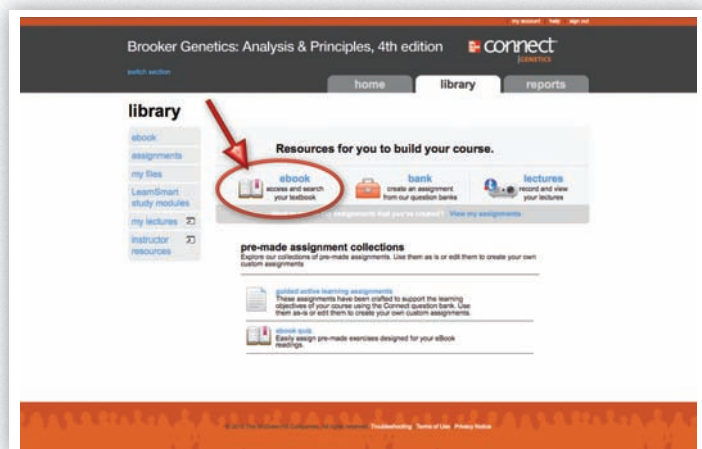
my account help sign out

Brooker Genetics: Analysis & Principles, 4th edition

Connect GENETICS

switch section

home library reports

library

ebook
assignments
my files
LearnSmart study modules
my lectures
instructor resources

Resources for you to build your course.

ebook
access and search your textbook

bank
create an assignment from our question banks

lectures
record and view your lectures

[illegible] assignments that you've created? View my assignments

pre-made assignment collections
Explore our collections of pre-made assignments. Use them as is or edit them to create your own custom assignments

guided active learning assignments
These assignments have been crafted to support the learning objectives of your course using the Connect question bank. Use them as-is or edit them to create your own custom assignments.

ebook quiz
Easily assign pre-made exercises designed for your eBook readings.

© 2012 The McGraw-Hill Companies. All rights reserved. Troubleshooting Terms of Use Privacy Notice